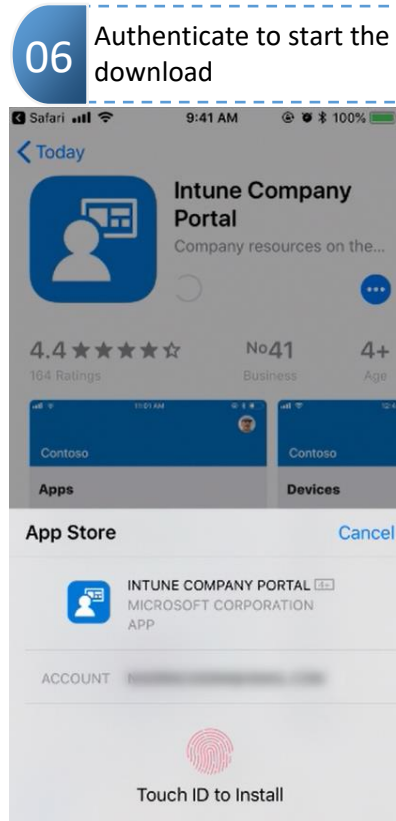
06 Authenticate to start the download

Safari 9:41 AM 100%

Today

Intune Company Portal

Company resources on the...

4.4 ★★★★☆

164 Ratings

No41

Business

4+

Age

11:01 AM

Contoso

Apps

Contoso

Devices

App Store

Cancel

INTUNE COMPANY PORTAL 4+

MICROSOFT CORPORATION

APP

ACCOUNT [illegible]

Touch ID to Install